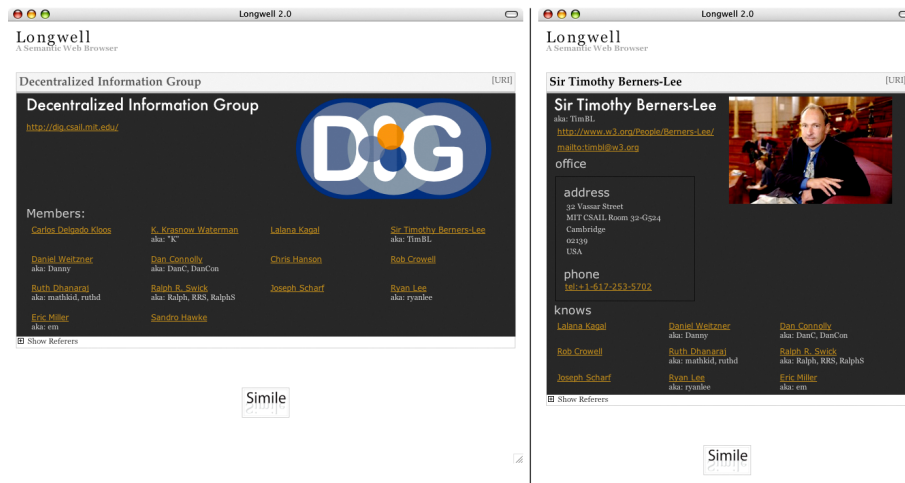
Longwell 2.0

Longwell
A Semantic Web Browser

Decentralized Information Group [URI]

Decentralized Information Group

http://dig.csail.mit.edu/

DIG

Members:

Carlos Delgado Kloos

K. Krasnow Waterman
aka: "K"

Lalana Kagal

Sir Timothy Berners-Lee
aka: TimBL

Daniel Weitzner
aka: Danny

Dan Connolly
aka: DanC, DanCon

Chris Hanson

Rob Crowell

Ruth Dhanaraj
aka: mathkid, ruthd

Ralph R. Swick
aka: Ralph, RRS, RalphS

Joseph Scharf

Ryan Lee
aka: ryanlee

Eric Miller
aka: em

Sandro Hawke

Show Referers

Simile

Longwell 2.0

Longwell
A Semantic Web Browser

Sir Timothy Berners-Lee [URI]

Sir Timothy Berners-Lee
aka: TimBL

http://www.w3.org/People/Berners-Lee/

mailto:timbl@w3.org

office

address
32 Vassar Street
MIT CSAIL Room 32-G524
Cambridge
02139
USA

phone
tel:+1-617-253-5702

knows

Lalana Kagal

Daniel Weitzner
aka: Danny

Dan Connolly
aka: DanC, DanCon

Rob Crowell

Ruth Dhanaraj
aka: mathkid, ruthd

Ralph R. Swick
aka: Ralph, RRS, RalphS

Joseph Scharf

Ryan Lee
aka: ryanlee

Eric Miller
aka: em

Show Referers

Simile